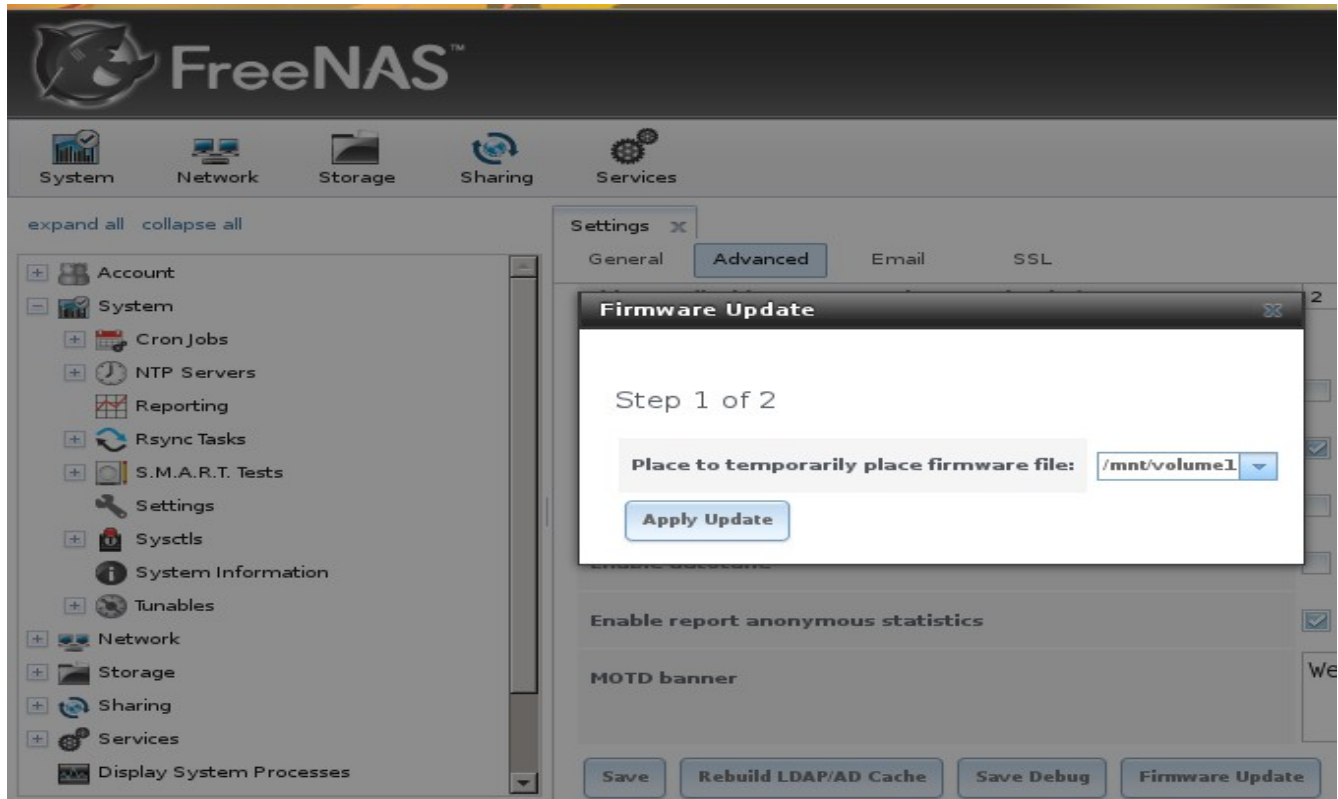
FreeNAS™

System Network Storage Sharing Services

expand all collapse all

Account
System
Cron Jobs
NTP Servers
Reporting
Rsync Tasks
S.M.A.R.T. Tests
Settings
Sysctls
System Information
Tunables
Network
Storage
Sharing
Services
Display System Processes

Settings

General Advanced Email SSL

2

Firmware Update

Step 1 of 2

Place to temporarily place firmware file: /mnt/volume1

Apply Update

Enable report anonymous statistics

MOTD banner

We

Save Rebuild LDAP/AD Cache Save Debug Firmware Update